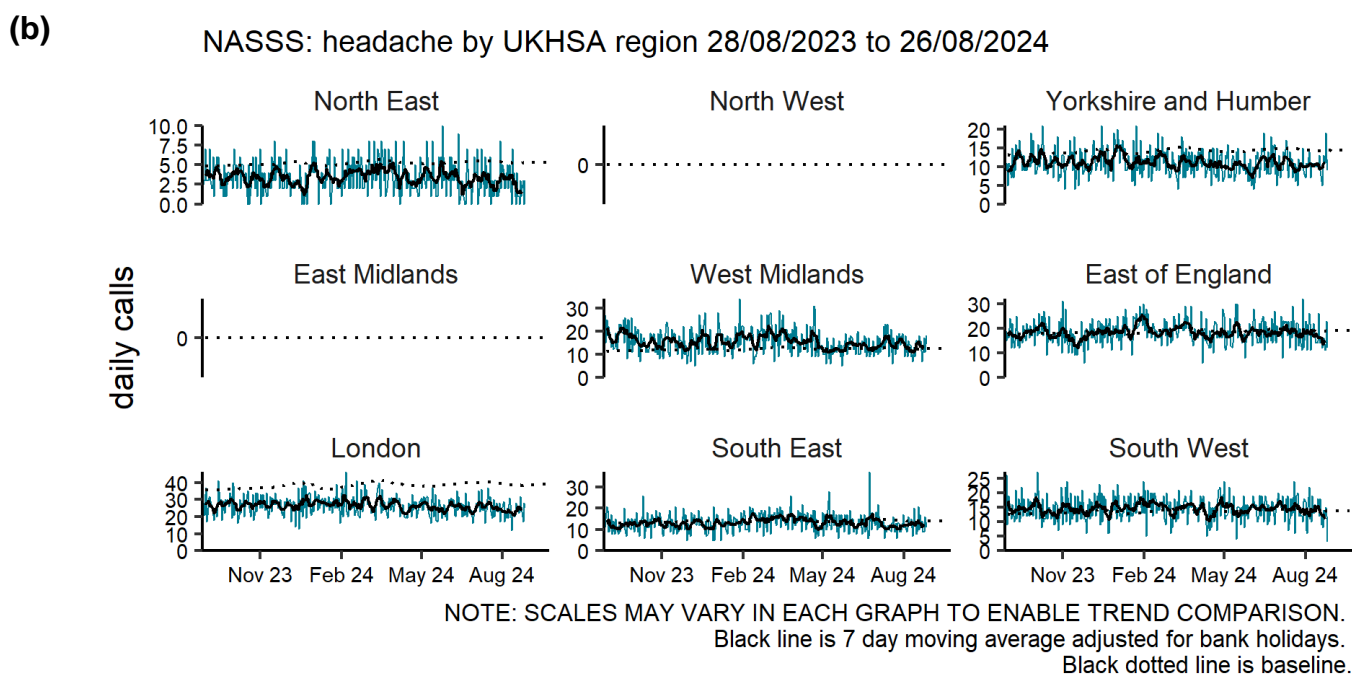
(b)

NASSS: headache by UKHSA region 28/08/2023 to 26/08/2024

daily calls

North East
10.0
7.5
5.0
2.5
0.0

North West
0

Yorkshire and Humber
20
15
10
5
0

East Midlands
0

West Midlands
30
20
10
0

East of England
30
20
10
0

London
40
30
20
10
0
Nov 23 Feb 24 May 24 Aug 24

South East
30
20
10
0
Nov 23 Feb 24 May 24 Aug 24

South West
25
20
15
10
5
0
Nov 23 Feb 24 May 24 Aug 24

NOTE: SCALES MAY VARY IN EACH GRAPH TO ENABLE TREND COMPARISON.
Black line is 7 day moving average adjusted for bank holidays.
Black dotted line is baseline.